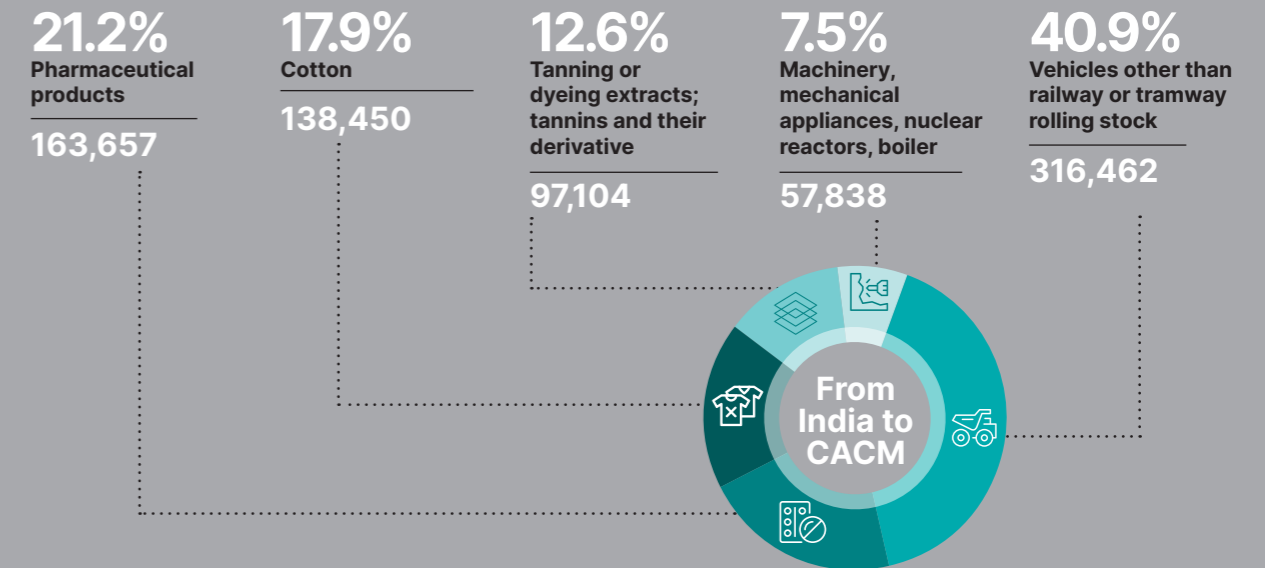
21.2%
Pharmaceutical products
163,657

17.9%
Cotton
138,450

12.6%
Tanning or dyeing extracts; tannins and their derivative
97,104

7.5%
Machinery, mechanical appliances, nuclear reactors, boiler
57,838

40.9%
Vehicles other than railway or tramway rolling stock
316,462

From India to CACM